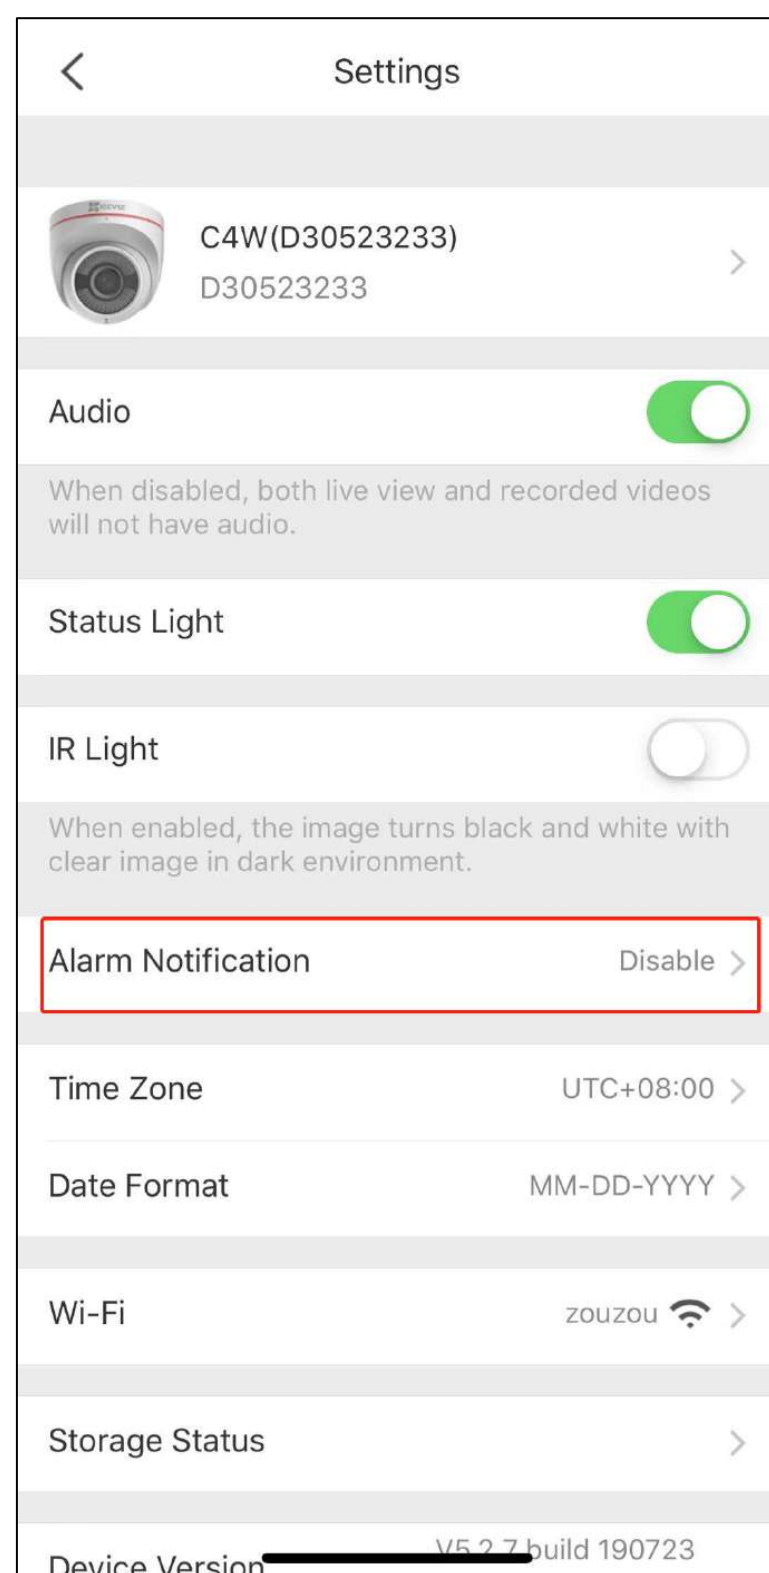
Settings

C4W(D30523233)
D30523233

Audio

When disabled, both live view and recorded videos will not have audio.

Status Light

IR Light

When enabled, the image turns black and white with clear image in dark environment.

Alarm Notification Disable

Time Zone UTC+08:00

Date Format MM-DD-YYYY

Wi-Fi zouzou

Storage Status

Device Version V5.2.7 build 190723